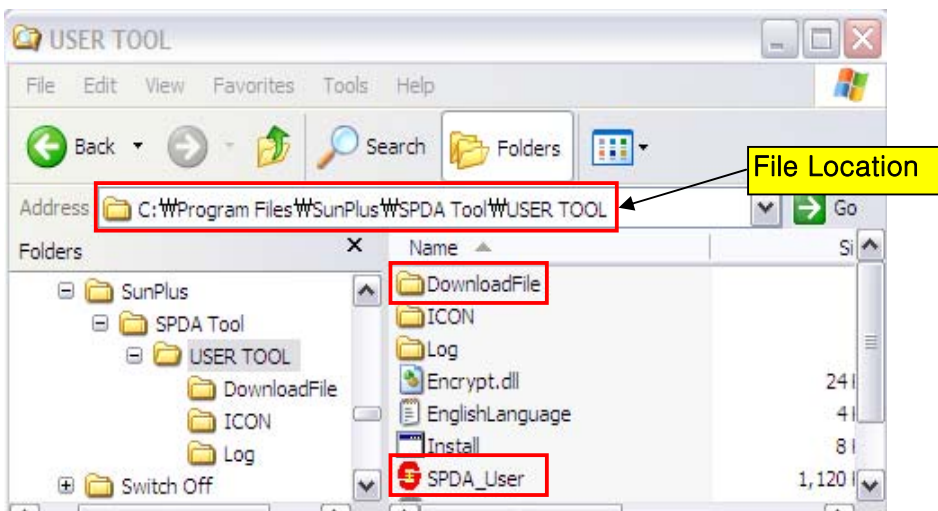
USER TOOL

File Edit View Favorites Tools Help

Back Search Folders

File Location

Address C:₩Program Files₩SunPlus₩SPDA Tool₩USER TOOL Go

Folders

SunPlus
SPDA Tool
USER TOOL
DownloadFile
ICON
Log
Switch Off

| Name | Si |
|---|---|
| DownloadFile | |
| ICON | |
| Log | |
| Encrypt.dll | 24 |
| EnglishLanguage | 4 |
| Install | 8 |
| SPDA_User | 1,120 |